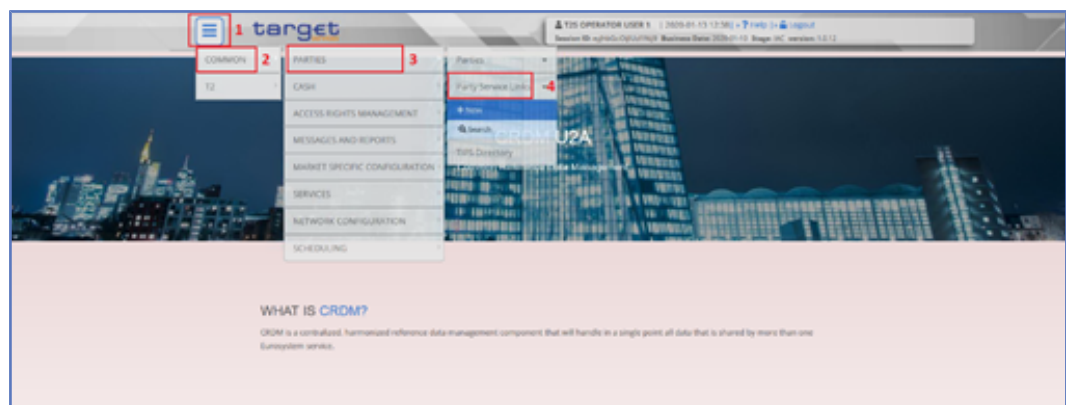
1 target

T2S OPERATOR USER 1 | 2020-01-13 12:58 | ? Help | Logout

Session ID: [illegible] Business Date: 2020-01-10 Stage: IAC version: 1.0.12

COMMON 2

T2

PARTIES 3

CASH

ACCESS RIGHTS MANAGEMENT

MESSAGES AND REPORTS

MARKET SPECIFIC CONFIGURATION

SERVICES

NETWORK CONFIGURATION

SCHEDULING

Parties

Party Service Links 4

+ New

Search

TIPS Directory

CRDM U2A

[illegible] Data Management

WHAT IS CRDM?

CRDM is a centralized, harmonized reference data management component that will handle in a single point all data that is shared by more than one Eurosystem service.